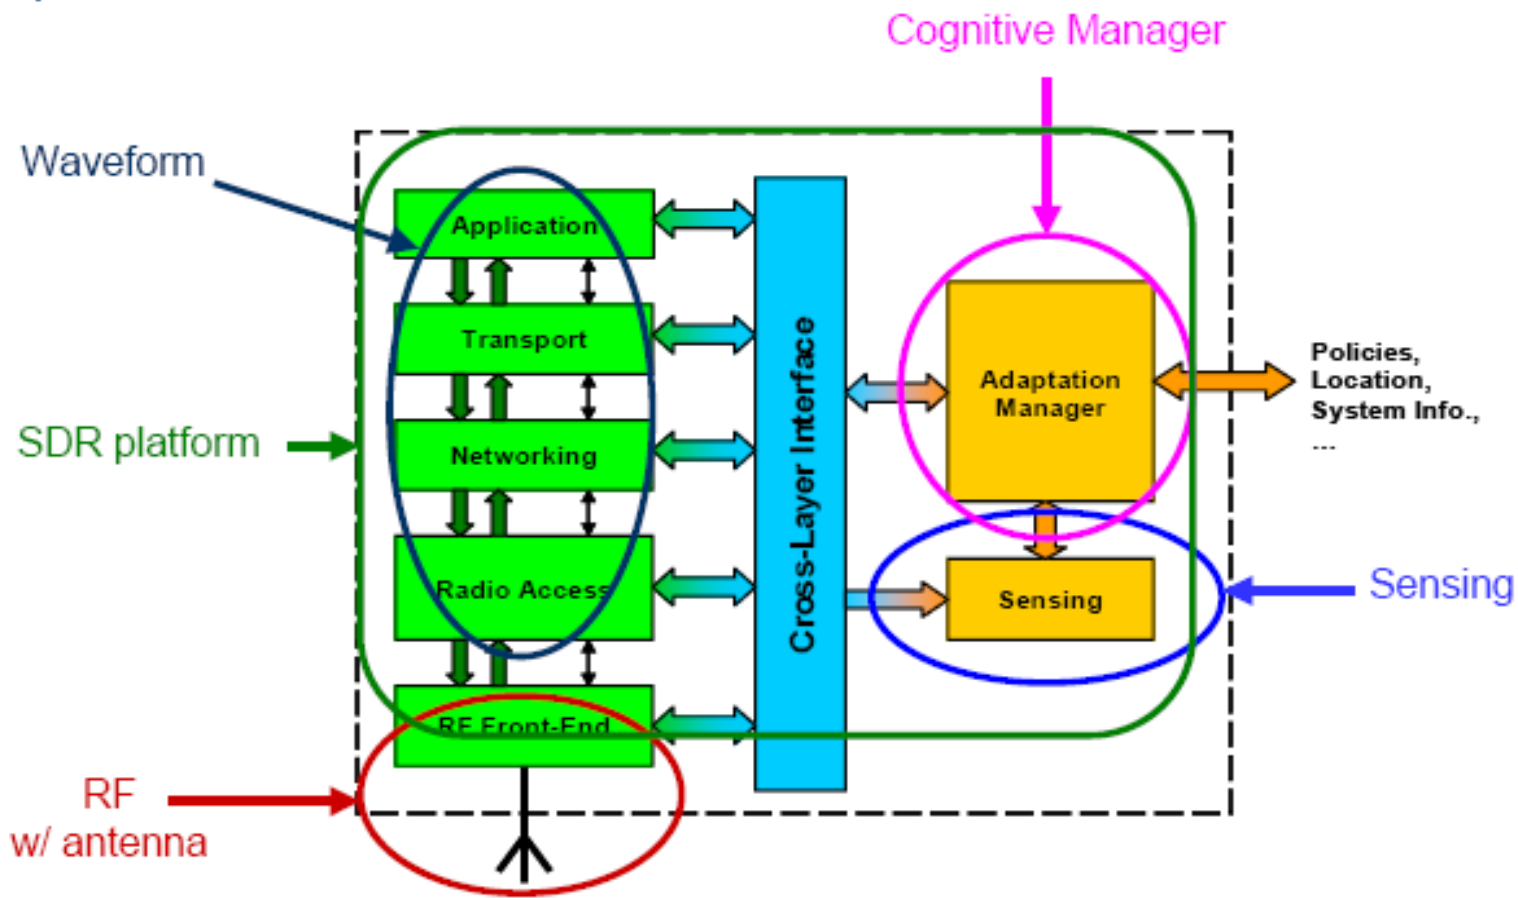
Cognitive Manager

Waveform

Application

Transport

Networking

Radio Access

RF Front-End

Cross-Layer Interface

Adaptation Manager

Policies, Location, System Info., ...

Sensing

SDR platform

Sensing

RF w/ antenna